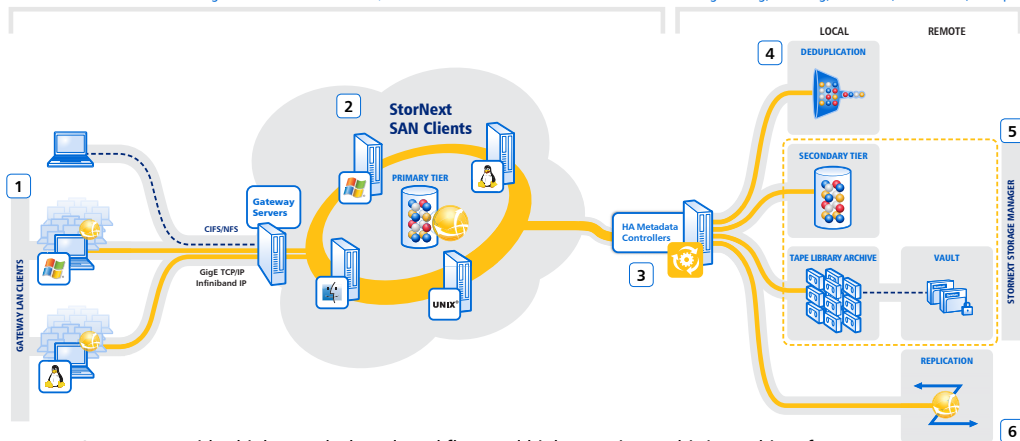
LOCAL

REMOTE

4

DEDUPLICATION

2

StorNext SAN Clients

5

SECONDARY TIER

STORNEXT STORAGE MANAGER

1

PRIMARY TIER

Gateway Servers

CIFS/NFS

HA Metadata Controllers

GigE TCP/IP Infiniband IP

3

TAPE LIBRARY ARCHIVE

VAULT

GATEWAY LAN CLIENTS

UNIX

REPLICATION

6